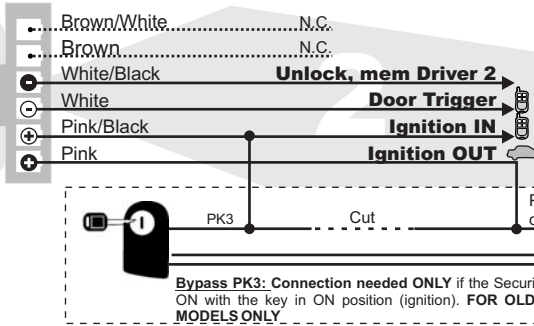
Brown/White N.C.
Brown N.C.
White/Black Unlock, mem Driver 2
White Door Trigger
Pink/Black Ignition IN
Pink Ignition OUT

PK3 Cut

Bypass PK3: Connection needed ONLY if the Securi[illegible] ON with the key in ON position (ignition). FOR OLD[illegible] MODELS ONLY